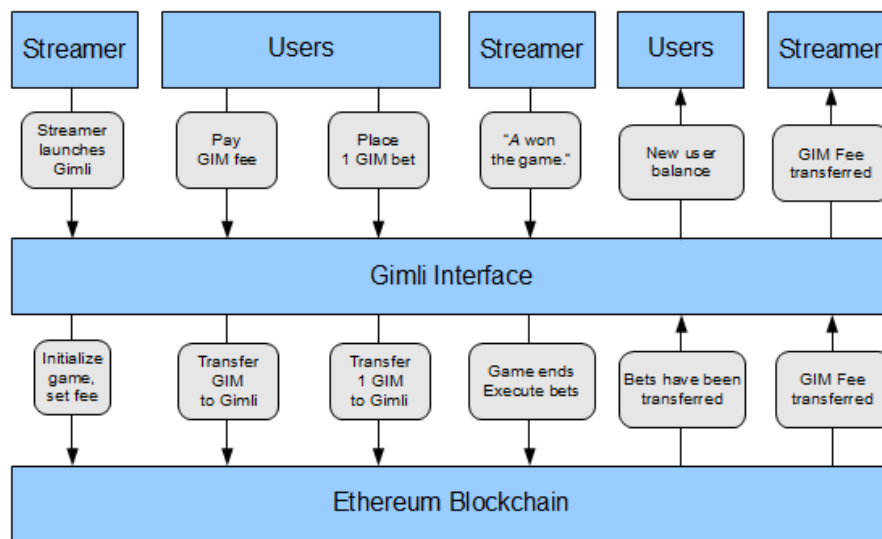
Streamer

Users

Streamer

Users

Streamer

Streamer launches Gimli

Pay GIM fee

Place 1 GIM bet

"A won the game."

New user balance

GIM Fee transferred

Gimli Interface

Initialize game, set fee

Transfer GIM to Gimli

Transfer 1 GIM to Gimli

Game ends Execute bets

Bets have been transferred

GIM Fee transferred

Ethereum Blockchain